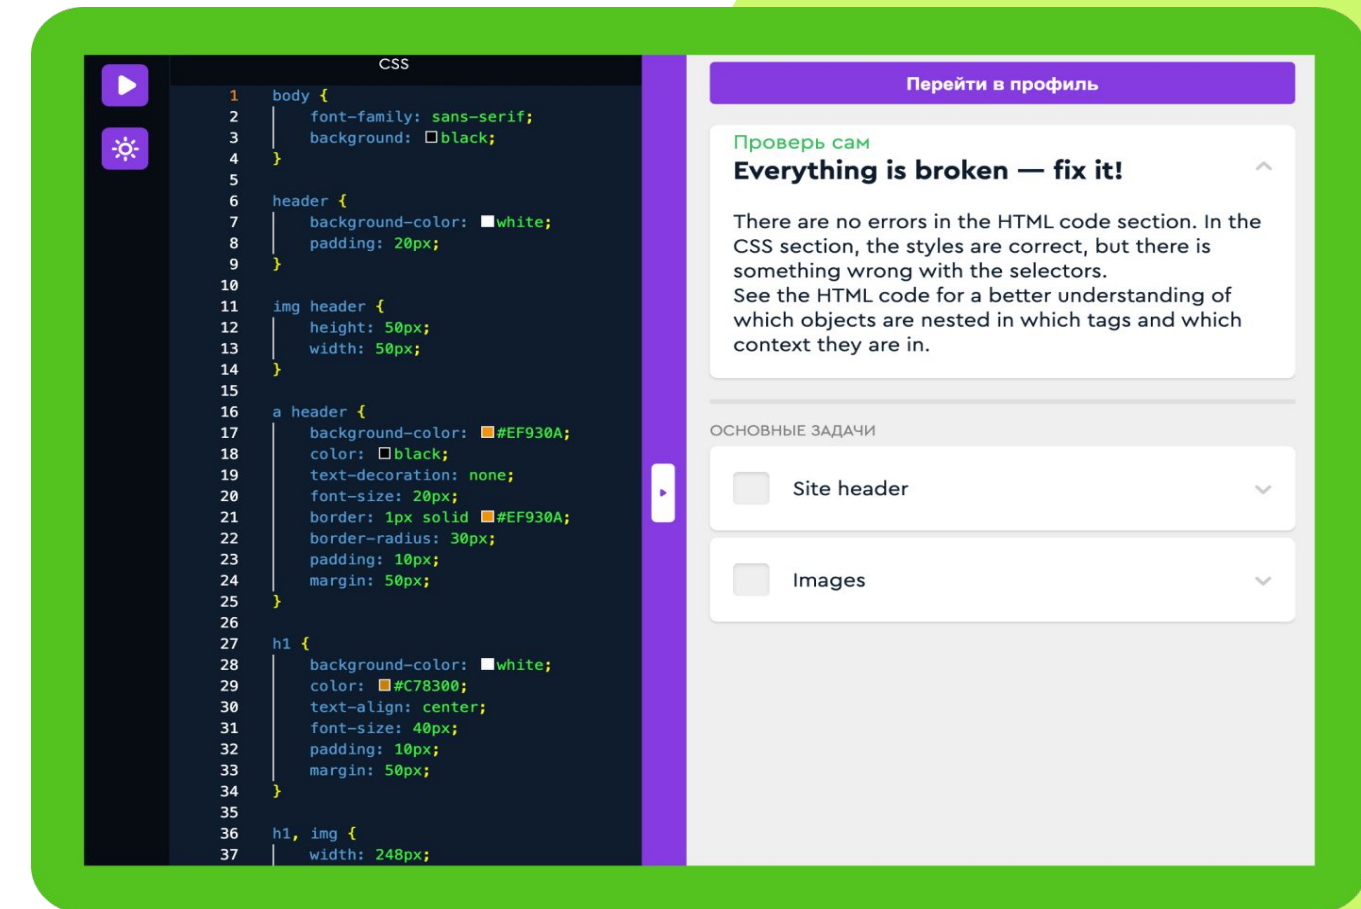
CSS

1 body {
2 font-family: sans-serif;
3 background: black;
4 }
5
6 header {
7 background-color: white;
8 padding: 20px;
9 }
10
11 img header {
12 height: 50px;
13 width: 50px;
14 }
15
16 a header {
17 background-color: #EF930A;
18 color: black;
19 text-decoration: none;
20 font-size: 20px;
21 border: 1px solid #EF930A;
22 border-radius: 30px;
23 padding: 10px;
24 margin: 50px;
25 }
26
27 h1 {
28 background-color: white;
29 color: #C78300;
30 text-align: center;
31 font-size: 40px;
32 padding: 10px;
33 margin: 50px;
34 }
35
36 h1, img {
37 width: 248px;

Перейти в профиль

Проверь сам
Everything is broken — fix it!

There are no errors in the HTML code section. In the CSS section, the styles are correct, but there is something wrong with the selectors.
See the HTML code for a better understanding of which objects are nested in which tags and which context they are in.

ОСНОВНЫЕ ЗАДАЧИ

Site header

Images